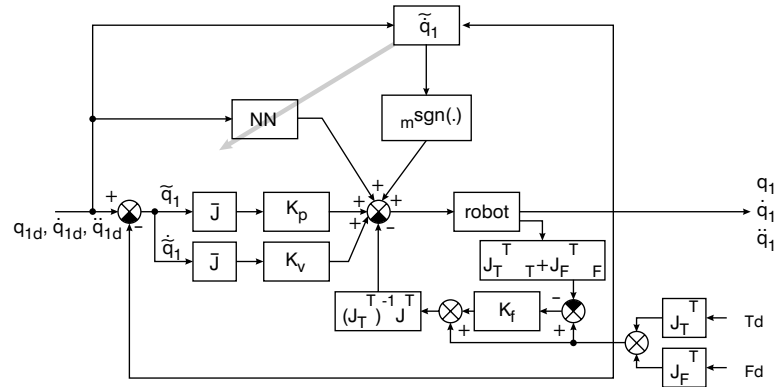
$\tilde{q}_1$

NN

${}_m\text{sgn}(.)$

$q_{1d}, \dot{q}_{1d}, \ddot{q}_{1d}$

+ -

$\tilde{q}_1$

$\dot{\tilde{q}}_1$

$\bar{J}$

$\bar{J}$

$K_p$

$K_v$

+ + + + -

robot

$q_1$
$\dot{q}_1$
$\ddot{q}_1$

$J_T^T\ {}_T + J_F^T\ {}_F$

-

+

$(J_T^T)^{-1} J^T$

$K_f$

+

+

$J_T^T$

$J_F^T$

Td

Fd